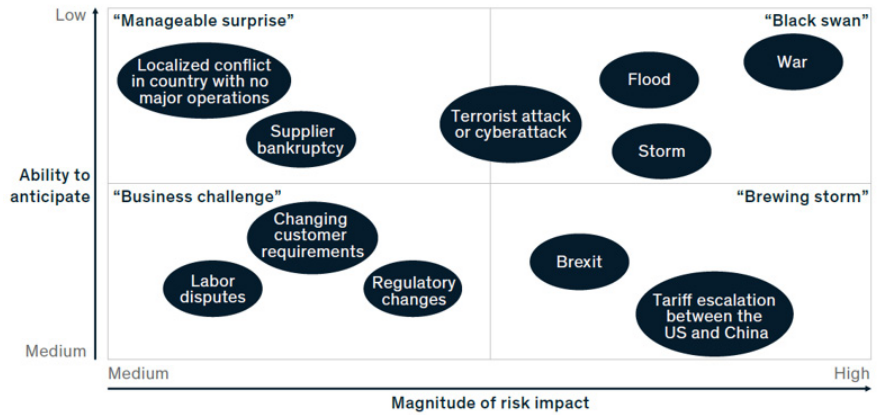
Low

Ability to anticipate

Medium

"Manageable surprise"

Localized conflict in country with no major operations

Supplier bankruptcy

Terrorist attack or cyberattack

"Black swan"

Flood

War

Storm

"Business challenge"

Changing customer requirements

Labor disputes

Regulatory changes

"Brewing storm"

Brexit

Tariff escalation between the US and China

Medium

High

Magnitude of risk impact